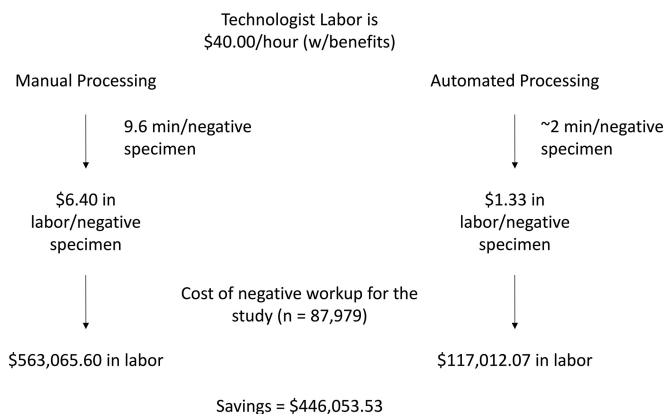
Technologist Labor is
$40.00/hour (w/benefits)

Manual Processing

Automated Processing

9.6 min/negative specimen

~2 min/negative specimen

$6.40 in labor/negative specimen

$1.33 in labor/negative specimen

Cost of negative workup for the study (n = 87,979)

$563,065.60 in labor

$117,012.07 in labor

Savings = $446,053.53